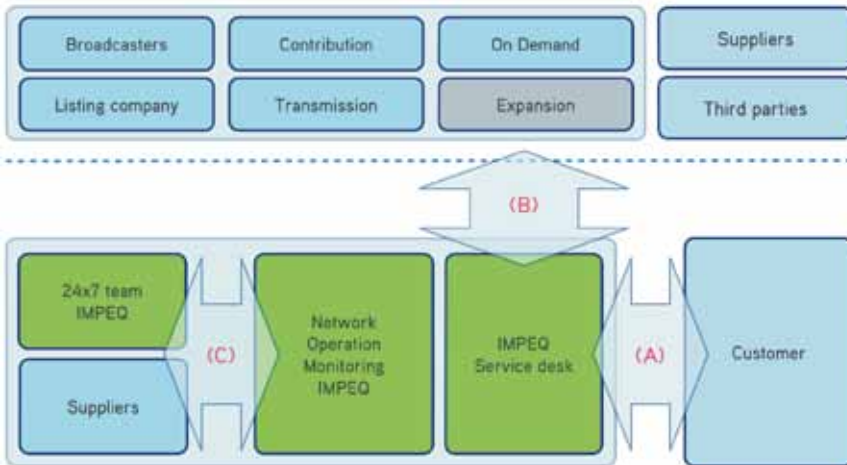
Broadcasters

Contribution

On Demand

Listing company

Transmission

Expansion

Suppliers

Third parties

(B)

24x7 team IMPEQ

Suppliers

(C)

Network Operation Monitoring IMPEQ

IMPEQ Service desk

(A)

Customer